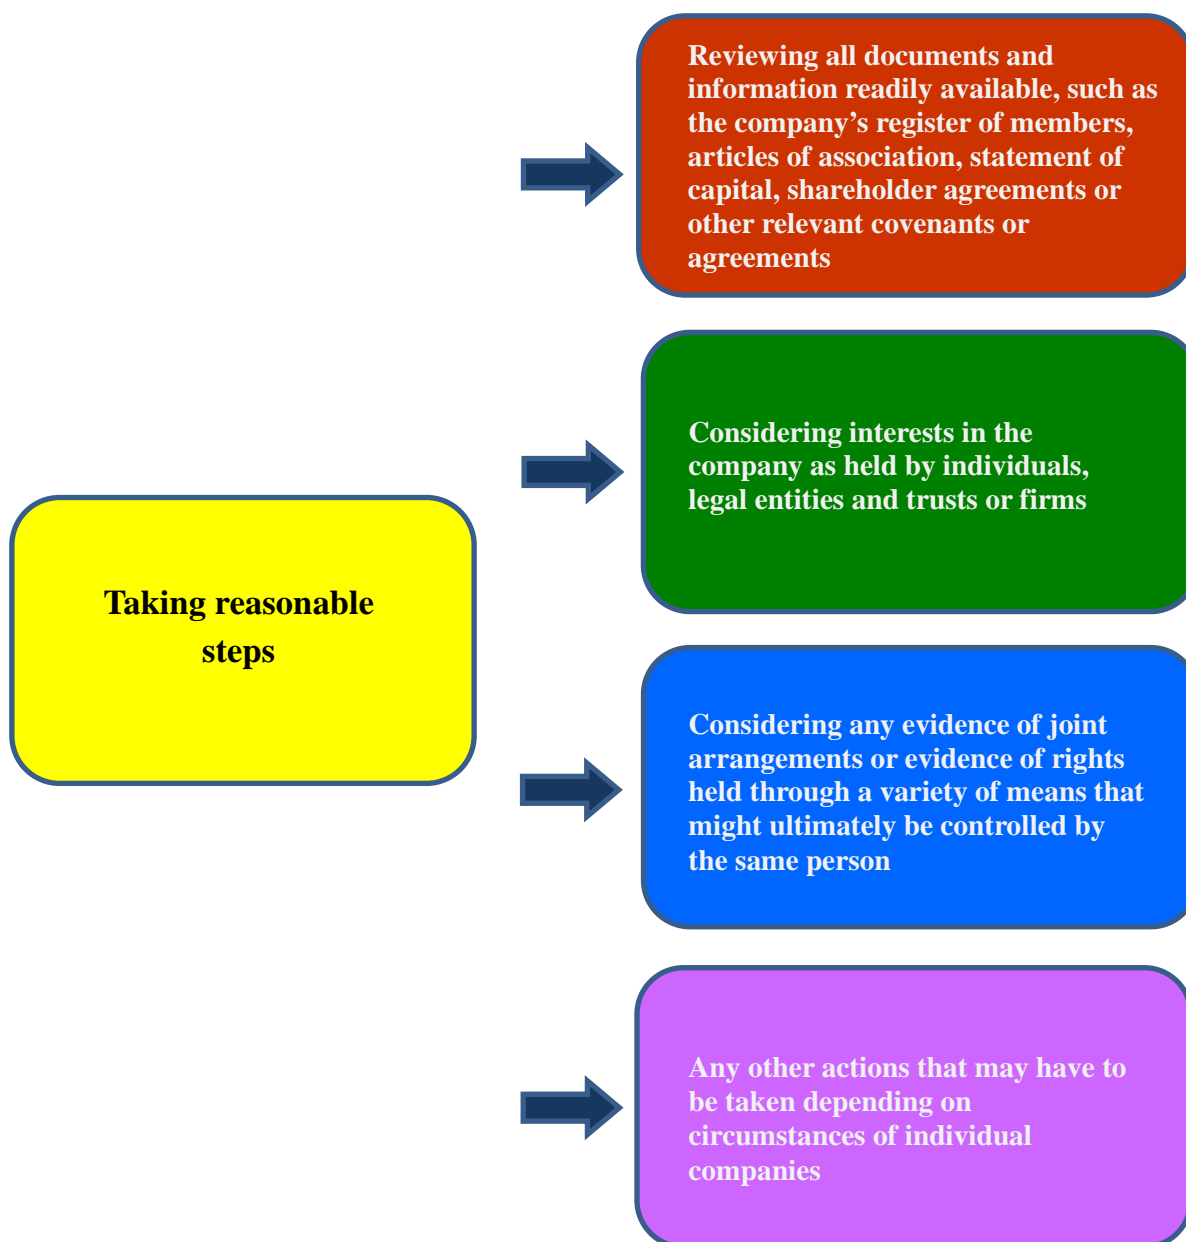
Taking reasonable steps

Reviewing all documents and information readily available, such as the company’s register of members, articles of association, statement of capital, shareholder agreements or other relevant covenants or agreements

Considering interests in the company as held by individuals, legal entities and trusts or firms

Considering any evidence of joint arrangements or evidence of rights held through a variety of means that might ultimately be controlled by the same person

Any other actions that may have to be taken depending on circumstances of individual companies